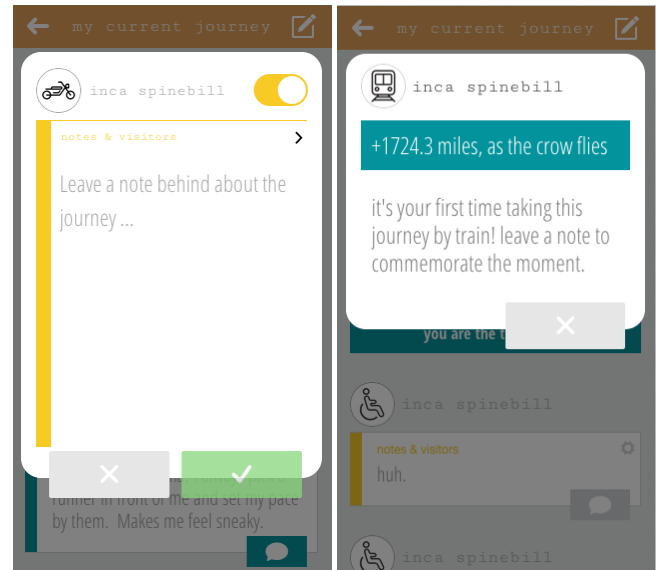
my current journey

inca spinebill

notes & visitors

Leave a note behind about the journey ...

runner in front of me and set my pace by them. Makes me feel sneaky.

my current journey

inca spinebill

+1724.3 miles, as the crow flies

it's your first time taking this journey by train! leave a note to commemorate the moment.

you are the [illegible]

inca spinebill

notes & visitors

huh.

inca spinebill